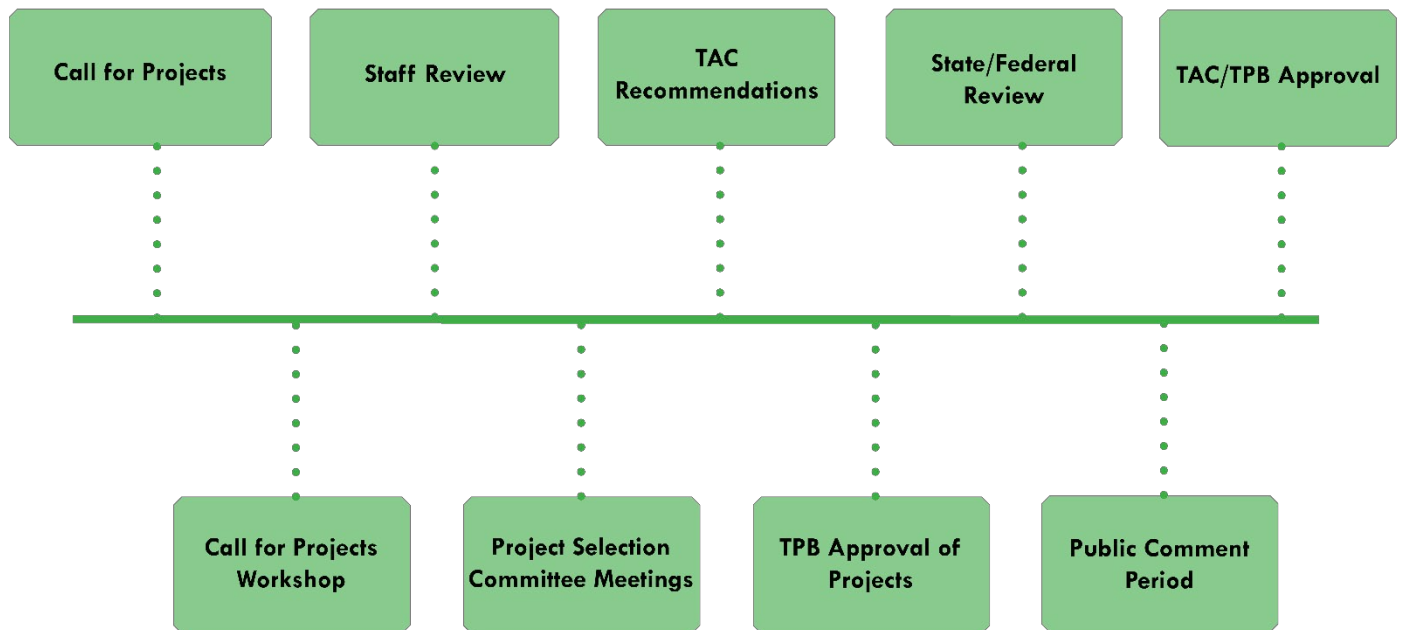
Call for Projects

Staff Review

TAC Recommendations

State/Federal Review

TAC/TPB Approval

Call for Projects Workshop

Project Selection Committee Meetings

TPB Approval of Projects

Public Comment Period